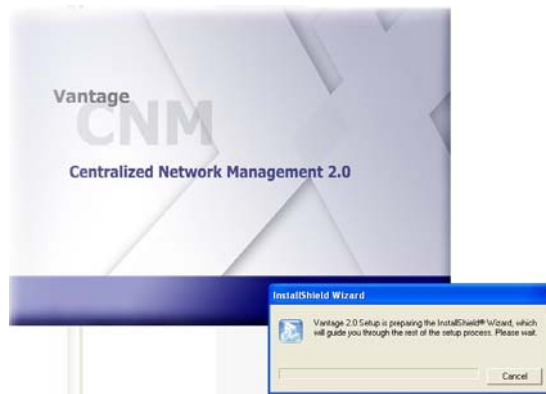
Vantage
CNM
Centralized Network Management 2.0

InstallShield Wizard

Vantage 2.0 Setup is preparing the InstallShield® Wizard, which will guide you through the rest of the setup process. Please wait.

Cancel